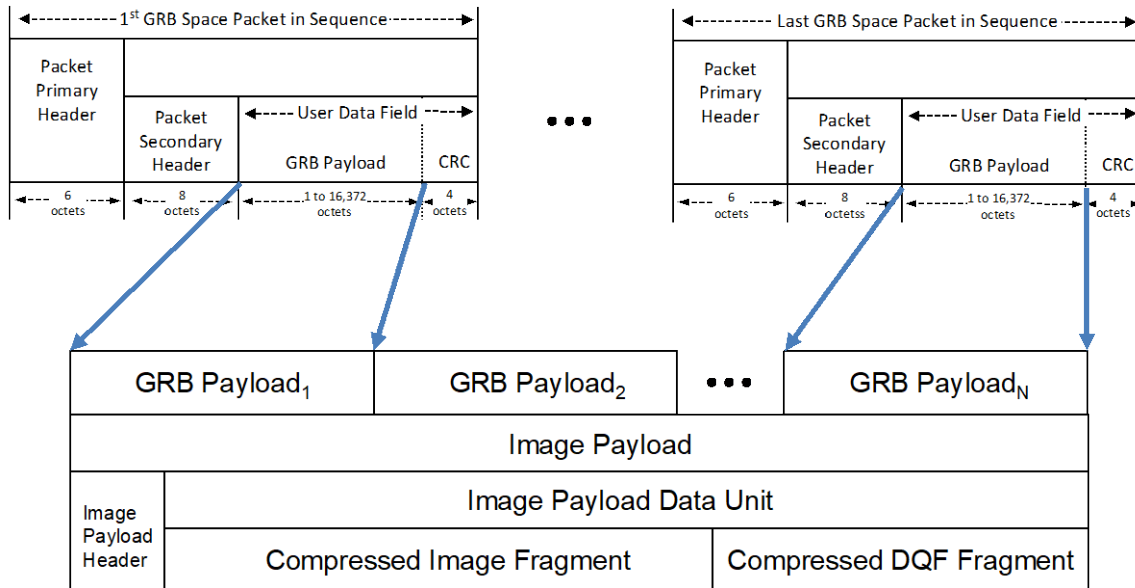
1$^{st}$ GRB Space Packet in Sequence

Packet Primary Header

Packet Secondary Header

User Data Field

GRB Payload

CRC

6 octets

8 octets

1 to 16,372 octets

4 octets

Last GRB Space Packet in Sequence

Packet Primary Header

Packet Secondary Header

User Data Field

GRB Payload

CRC

6 octets

8 octetss

1 to 16,372 octets

4 octets

GRB Payload$_1$

GRB Payload$_2$

GRB Payload$_N$

Image Payload

Image Payload Header

Image Payload Data Unit

Compressed Image Fragment

Compressed DQF Fragment